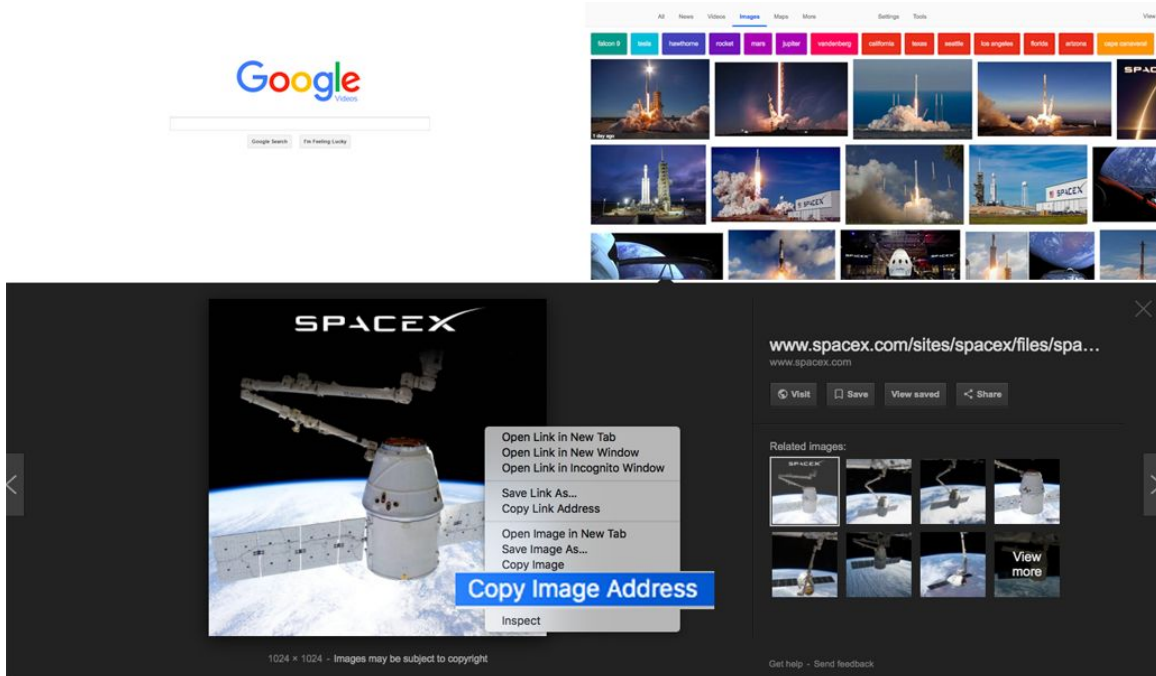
Google
Videos

Google Search I'm Feeling Lucky

All News Videos Images Maps More Settings Tools View

falcon 9 tesla hawthorne rocket mars jupiter vandenberg california texas seattle los angeles florida arizona cape canaveral

1 day ago

SPACEX

SPACEX

SPACEX

Open Link in New Tab
Open Link in New Window
Open Link in Incognito Window
Save Link As...
Copy Link Address
Open Image in New Tab
Save Image As...
Copy Image
Copy Image Address
Inspect

1024 × 1024 - Images may be subject to copyright

www.spacex.com/sites/spacex/files/spa...
www.spacex.com

Visit Save View saved Share

Related images:

View more

Get help - Send feedback